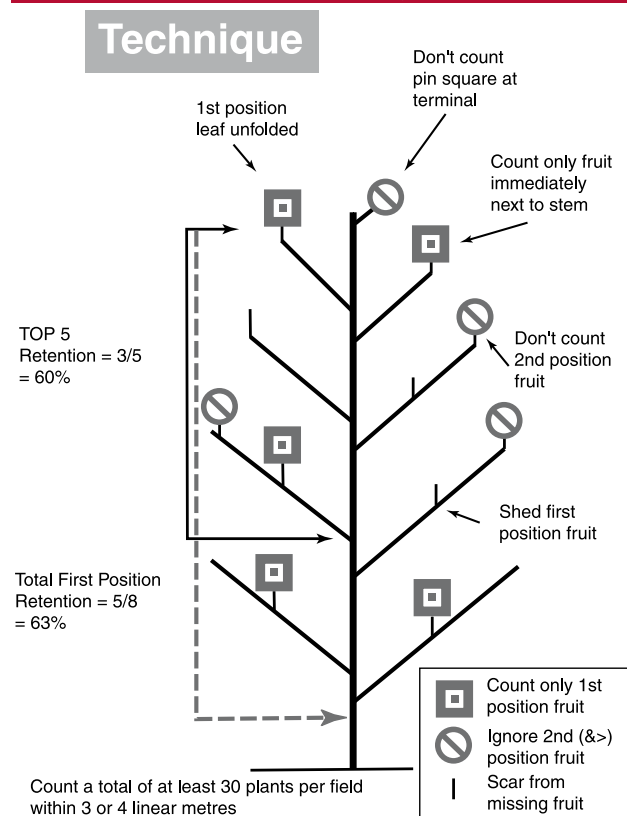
Technique

Don't count pin square at terminal

1st position leaf unfolded

Count only fruit immediately next to stem

TOP 5
Retention = 3/5
= 60%

Don't count 2nd position fruit

Shed first position fruit

Total First Position
Retention = 5/8
= 63%

Count only 1st position fruit

Ignore 2nd (&>) position fruit

Scar from missing fruit

Count a total of at least 30 plants per field within 3 or 4 linear metres